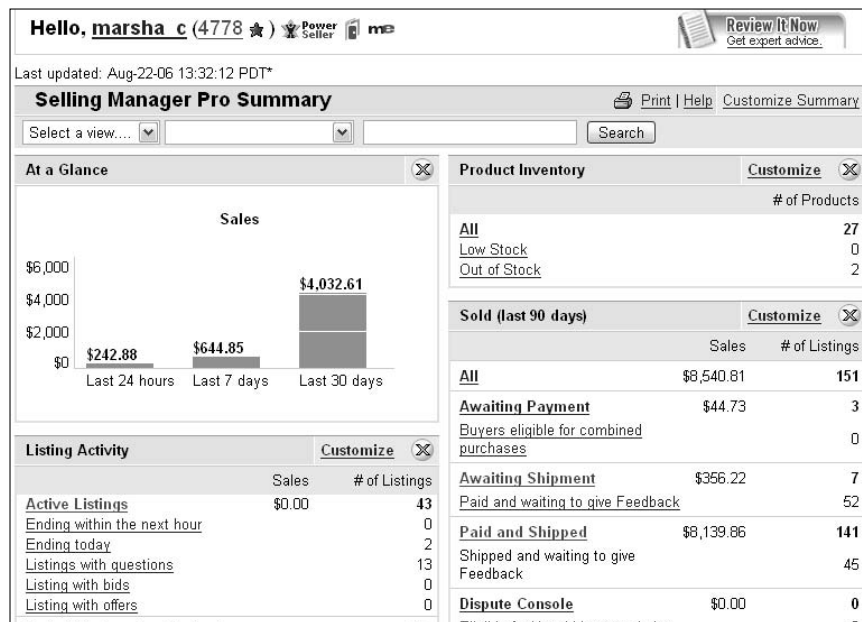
Hello, marsha_c (4778 ★) Power Seller me

Review It Now
Get expert advice.

Last updated: Aug-22-06 13:32:12 PDT*

Selling Manager Pro Summary

Print | Help Customize Summary

Select a view....

Search

At a Glance

Sales

$6,000
$4,000
$2,000
$0

$242.88
$644.85
$4,032.61

Last 24 hours Last 7 days Last 30 days

Listing Activity Customize

| | Sales | # of Listings |
|---|---|---|
| Active Listings | $0.00 | 43 |
| Ending within the next hour | | 0 |
| Ending today | | 2 |
| Listings with questions | | 13 |
| Listing with bids | | 0 |
| Listing with offers | | 0 |

Product Inventory Customize

| | # of Products |
|---|---|
| All | 27 |
| Low Stock | 0 |
| Out of Stock | 2 |

Sold (last 90 days) Customize

| | Sales | # of Listings |
|---|---|---|
| All | $8,540.81 | 151 |
| Awaiting Payment | $44.73 | 3 |
| Buyers eligible for combined purchases | | 0 |
| Awaiting Shipment | $356.22 | 7 |
| Paid and waiting to give Feedback | | 52 |
| Paid and Shipped | $8,139.86 | 141 |
| Shipped and waiting to give Feedback | | 45 |
| Dispute Console | $0.00 | 0 |